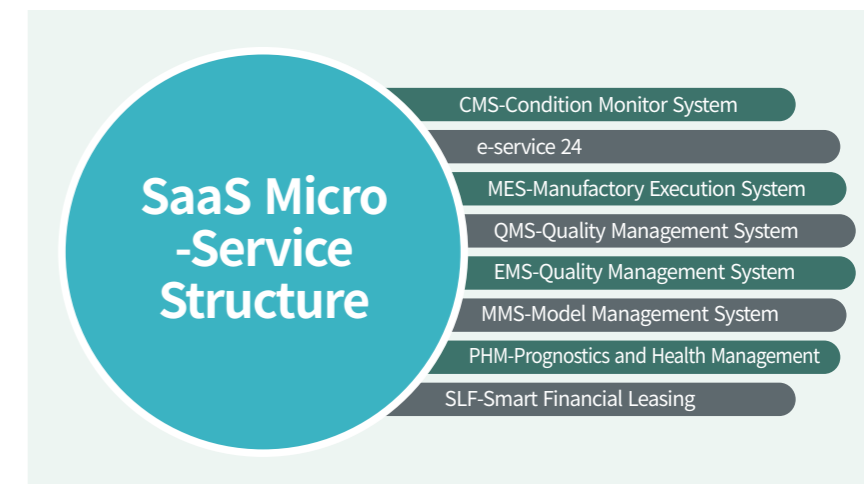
SaaS Micro
-Service
Structure

CMS-Condition Monitor System

e-service 24

MES-Manufactory Execution System

QMS-Quality Management System

EMS-Quality Management System

MMS-Model Management System

PHM-Prognostics and Health Management

SLF-Smart Financial Leasing